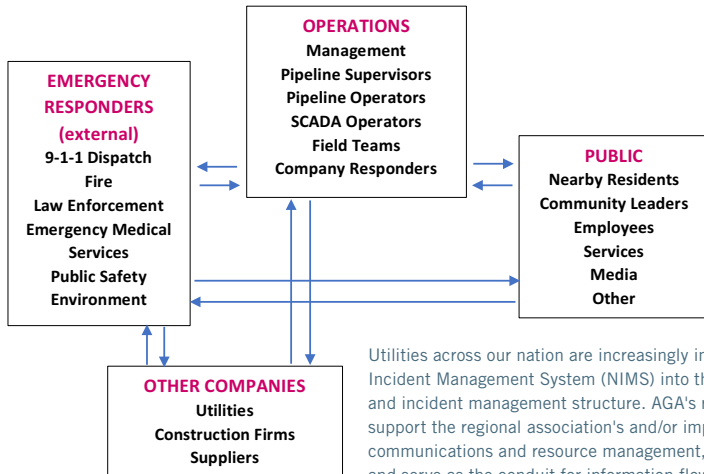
OPERATIONS
Management
Pipeline Supervisors
Pipeline Operators
SCADA Operators
Field Teams
Company Responders

EMERGENCY RESPONDERS (external)
9-1-1 Dispatch
Fire
Law Enforcement
Emergency Medical Services
Public Safety
Environment

PUBLIC
Nearby Residents
Community Leaders
Employees
Services
Media
Other

OTHER COMPANIES
Utilities
Construction Firms
Suppliers

Utilities across our nation are increasingly in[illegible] Incident Management System (NIMS) into th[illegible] and incident management structure. AGA's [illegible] support the regional association's and/or imp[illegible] communications and resource management, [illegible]